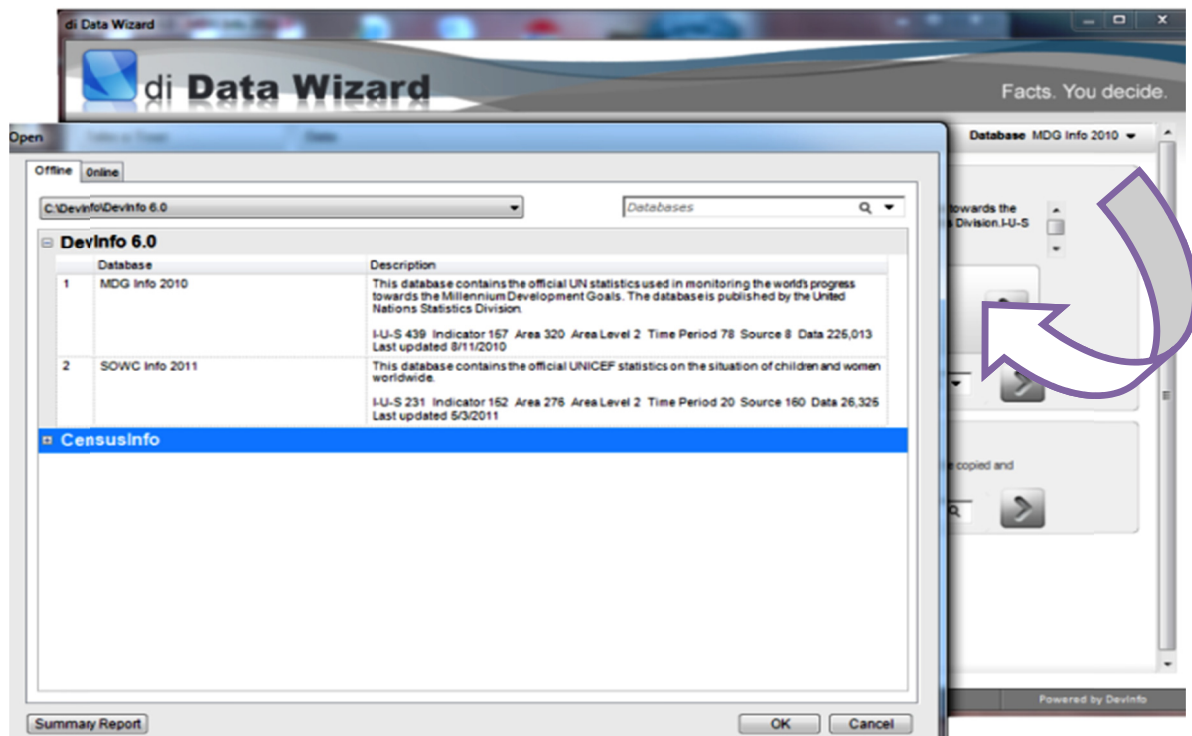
di Data Wizard

di Data Wizard

Facts. You decide.

Open

Database MDG Info 2010

Offline Online

C:\DevInfo\DevInfo 6.0

Databases

DevInfo 6.0

| | Database | Description |
|---|---|---|
| 1 | MDG Info 2010 | This database contains the official UN statistics used in monitoring the world's progress towards the Millennium Development Goals. The database is published by the United Nations Statistics Division. I-U-S 439 Indicator 157 Area 320 Area Level 2 Time Period 78 Source 8 Data 225,013 Last updated 8/11/2010 |
| 2 | SOWC Info 2011 | This database contains the official UNICEF statistics on the situation of children and women worldwide. I-U-S 231 Indicator 152 Area 276 Area Level 2 Time Period 20 Source 160 Data 26,325 Last updated 5/3/2011 |

CensusInfo

owards the
Division.I-U-S

copied and

Summary Report

OK

Cancel

Powered by DevInfo